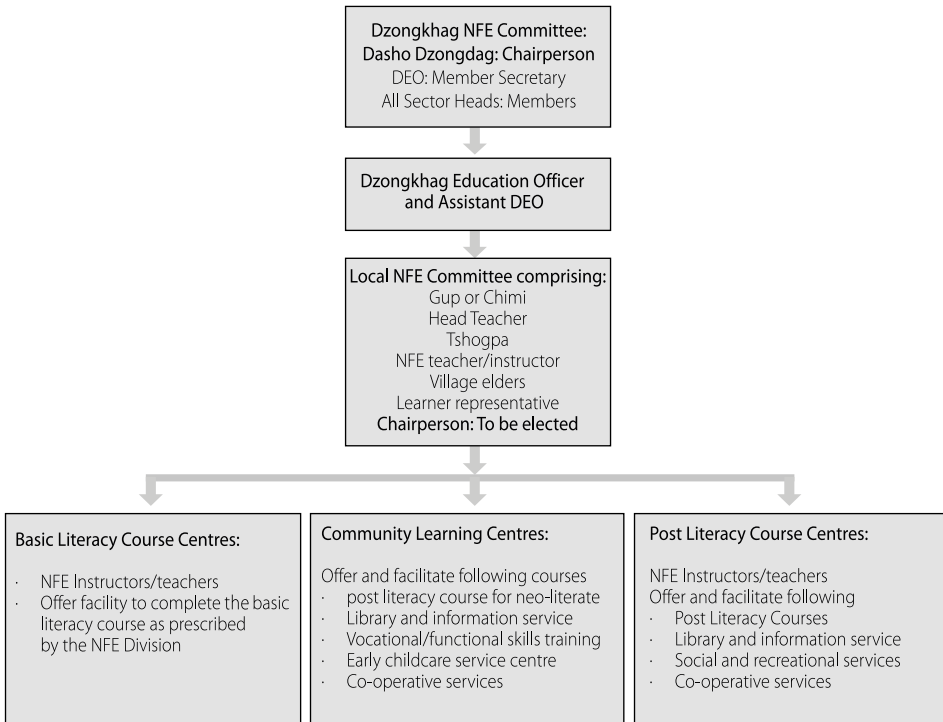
Dzongkhag NFE Committee:
Dasho Dzongdag: Chairperson
DEO: Member Secretary
All Sector Heads: Members

Dzongkhag Education Officer and Assistant DEO

Local NFE Committee comprising:
Gup or Chimi
Head Teacher
Tshogpa
NFE teacher/instructor
Village elders
Learner representative
Chairperson: To be elected

Basic Literacy Course Centres:

· NFE Instructors/teachers
· Offer facility to complete the basic literacy course as prescribed by the NFE Division

Community Learning Centres:

Offer and facilitate following courses
· post literacy course for neo-literate
· Library and information service
· Vocational/functional skills training
· Early childcare service centre
· Co-operative services

Post Literacy Course Centres:

NFE Instructors/teachers
Offer and facilitate following
· Post Literacy Courses
· Library and information service
· Social and recreational services
· Co-operative services